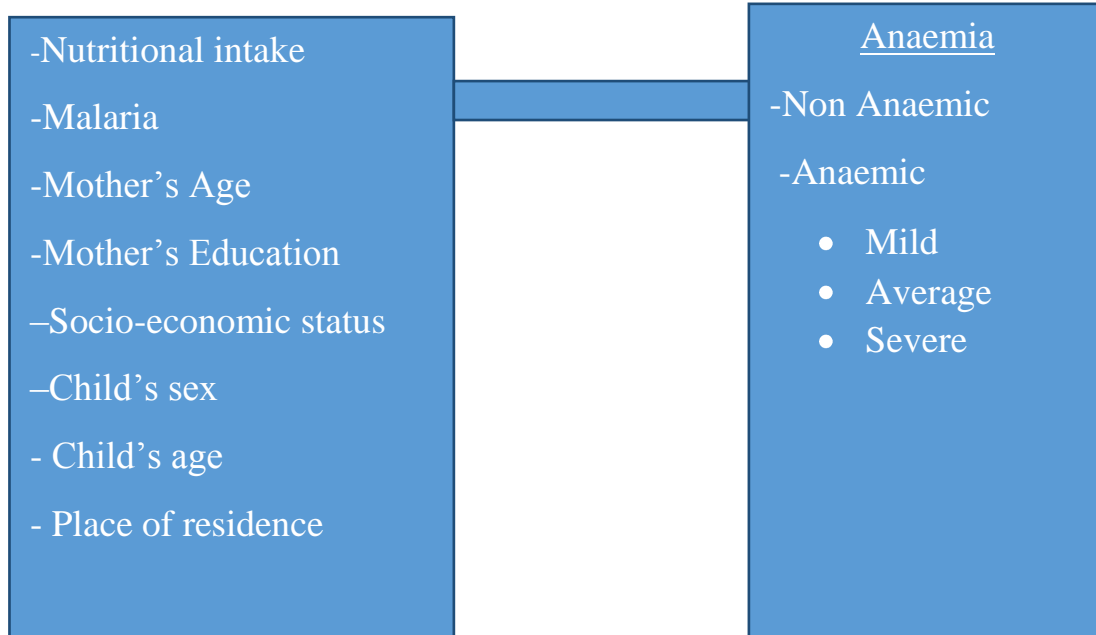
-Nutritional intake

-Malaria

-Mother’s Age

-Mother’s Education

–Socio-economic status

–Child’s sex

- Child’s age

- Place of residence

Anaemia

-Non Anaemic

-Anaemic

- Mild
- Average
- Severe